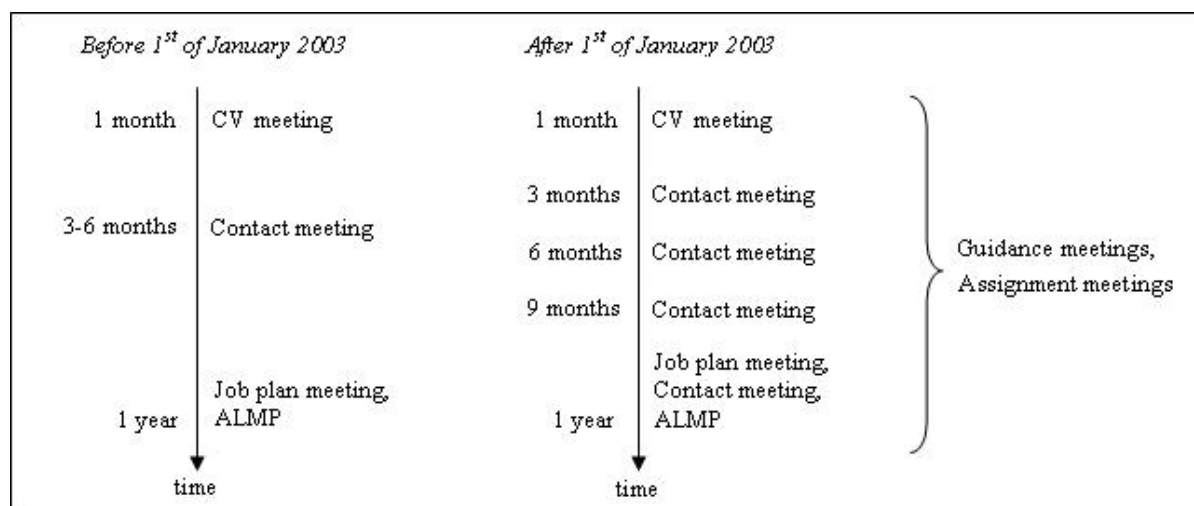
*Before 1$^{st}$ of January 2003*

1 month CV meeting

3-6 months Contact meeting

Job plan meeting, ALMP
1 year

time

*After 1$^{st}$ of January 2003*

1 month CV meeting

3 months Contact meeting

6 months Contact meeting

9 months Contact meeting

Job plan meeting, Contact meeting, ALMP
1 year

time

Guidance meetings, Assignment meetings